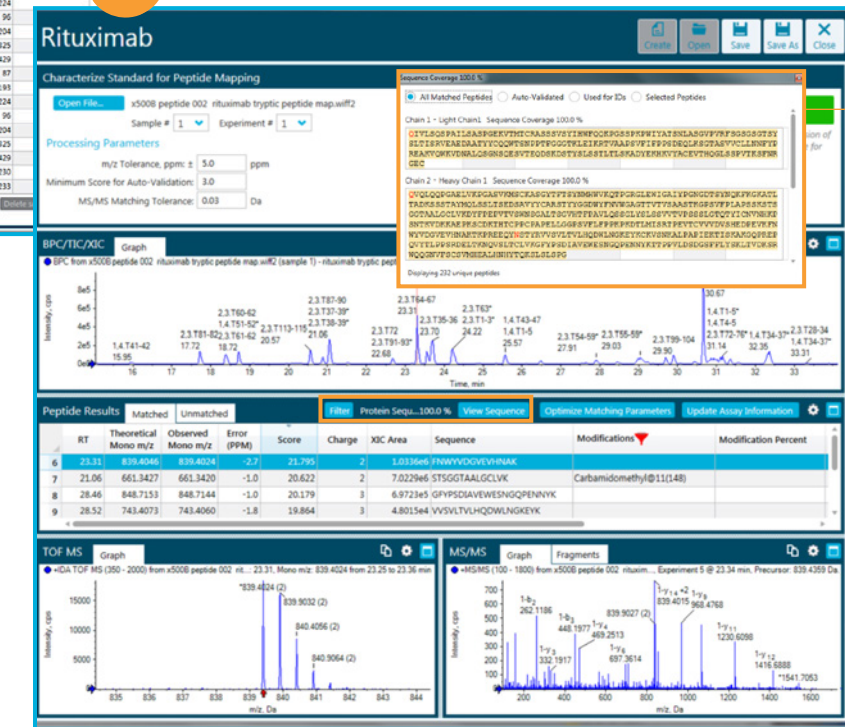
24
96
20
325
29
87
224
96
20
325
429
20
233
Delete

Rituximab

Create Open Save Save As Close

Characterize Standard for Peptide Mapping

Open File... x500B peptide 002 rituximab tryptic peptide map.wiff2

Sample # 1 Experiment # 1

Processing Parameters

m/z Tolerance, ppm: ± 5.0 ppm

Minimum Score for Auto-Validation: 3.0

MS/MS Matching Tolerance: 0.03 Da

Sequence Coverage 100.0 %

All Matched Peptides Auto-Validated Used for IDs Selected Peptides

Chain 1 - Light Chain1 Sequence Coverage 100.0 %

QIVLSQSPAILSASPGEKVTMTCRASSSVSYIHWFQQKPGSSPKPWIYATSNLASGVPVRFSGSGSGTSYSLTISRVEAEDAATYYCQQWTSNPPTFGGGTKLEIKRTVAAPSVFIFPPSDEQLKSGTASVVCLLNNFYPREAKVQWKVDNALQSGNSQESVTEQDSKDSTYSLSSTLTLSKADYEKHKVYACEVTHQGLSSPVTKSFNRGEC

Chain 2 - Heavy Chain 1 Sequence Coverage 100.0 %

QVQLQQPGAELVKPGASVKMSCKASGYTFTSYNMHWVKQTPGRGLEWIGAIYPGNGDTSYNQKFKGKATLTADKSSSTAYMQLSSLTSEDSAVYYCARSTYYGGDWYFNVWGAGTTVTVSAASTKGPSVFPLAPSSKSTSGGTAALGCLVKDYFPEPVTVSWNSGALTSGVHTFPAVLQSSGLYSLSSVVTVPSSSLGTQTYICNVNHKPSNTKVDKKAEPKSCDKTHTCPPCPAPELLGGPSVFLFPPKPKDTLMISRTPEVTCVVVDVSHEDPEVKFNWYVDGVEVHNAKTKPREEQYNSTYRVVSVLTVLHQDWLNGKEYKCKVSNKALPAPIEKTISKAKGQPREPQVYTLPPSRDELTKNQVSLTCLVKGFYPSDIAVEWESNGQPENNYKTTPPVLDSDGSFFLYSKLTVDKSRWQQGNVFSCSVMHEALHNHYTQKSLSLSPG

Displaying 232 unique peptides

BPC/TIC/XIC Graph

BPC from x500B peptide 002 rituximab tryptic peptide map.wiff2 (sample 1) - rituximab tryptic pe

8e5
6e5
4e5
2e5
0e0
Intensity, cps

1.4.T41-42 15.95
2.3.T81-82 17.72
2.3.T60-62 1.4.T51-52* 2.3.T61-62 18.72
2.3.T113-115 20.57
2.3.T87-90 2.3.T37-39* 2.3.T38-39* 21.06
2.3.T72 2.3.T91-93* 22.68
2.3.T64-67 23.31
2.3.T35-36 23.70
2.3.T63* 2.3.T1-3* 24.22
1.4.T43-47 1.4.T1-5 25.57
2.3.T54-59* 27.91
2.3.T55-59* 29.03
2.3.T99-104 29.90
30.67
1.4.T1-5* 1.4.T4-5 2.3.T72-76* 31.14
1.4.T34-37* 32.35
2.3.T28-34 1.4.T34-37* 33.31

16 17 18 19 20 21 22 23 24 25 26 27 28 29 30 31 32 33
Time, min

Peptide Results Matched Unmatched

Filter Protein Sequ...100.0 % View Sequence Optimize Matching Parameters Update Assay Information

| | RT | Theoretical Mono m/z | Observed Mono m/z | Error (PPM) | Score | Charge | XIC Area | Sequence | Modifications | Modification Percent |
|---|---|---|---|---|---|---|---|---|---|---|
| 6 | 23.31 | 839.4046 | 839.4024 | -2.7 | 21.795 | 2 | 1.0336e6 | FNWYVDGVEVHNAK | | |
| 7 | 21.06 | 661.3427 | 661.3420 | -1.0 | 20.622 | 2 | 7.0229e6 | STSGGTAALGCLVK | Carbamidomethyl@11(148) | |
| 8 | 28.46 | 848.7153 | 848.7144 | -1.0 | 20.179 | 3 | 6.9723e5 | GFYPSDIAVEWESNGQPENNYK | | |
| 9 | 28.52 | 743.4073 | 743.4060 | -1.8 | 19.864 | 3 | 4.8015e4 | VVSVLTVLHQDWLNGKEYK | | |

TOF MS Graph

IDA TOF MS (350 - 2000) from x500B peptide 002 rit...: 23.31, Mono m/z: 839.4024 from 23.25 to 23.36 min

15000
10000
5000
0
Intensity, cps

*839.4024 (2)
839.9032 (2)
840.4056 (2)
840.9064 (2)

835 836 837 838 839 840 841 842 843 844
m/z, Da

MS/MS Graph Fragments

MS/MS (100 - 1800) from x500B peptide 002 rituxim... Experiment 5 @ 23.34 min, Precursor: 839.4359 Da

700
600
500
400
300
200
100
0
Intensity, cps

1-b2 262.1186
1-b3 448.1977
1-y4 469.2513
1-y3 332.1917
1-y6 697.3614
839.9027 (2)
1-y14+2 839.4015
1-y8 968.4768
1-y11 1230.6098
1-y12 1416.6888
*1541.7053

200 400 600 800 1000 1200 1400 1600
m/z, Da